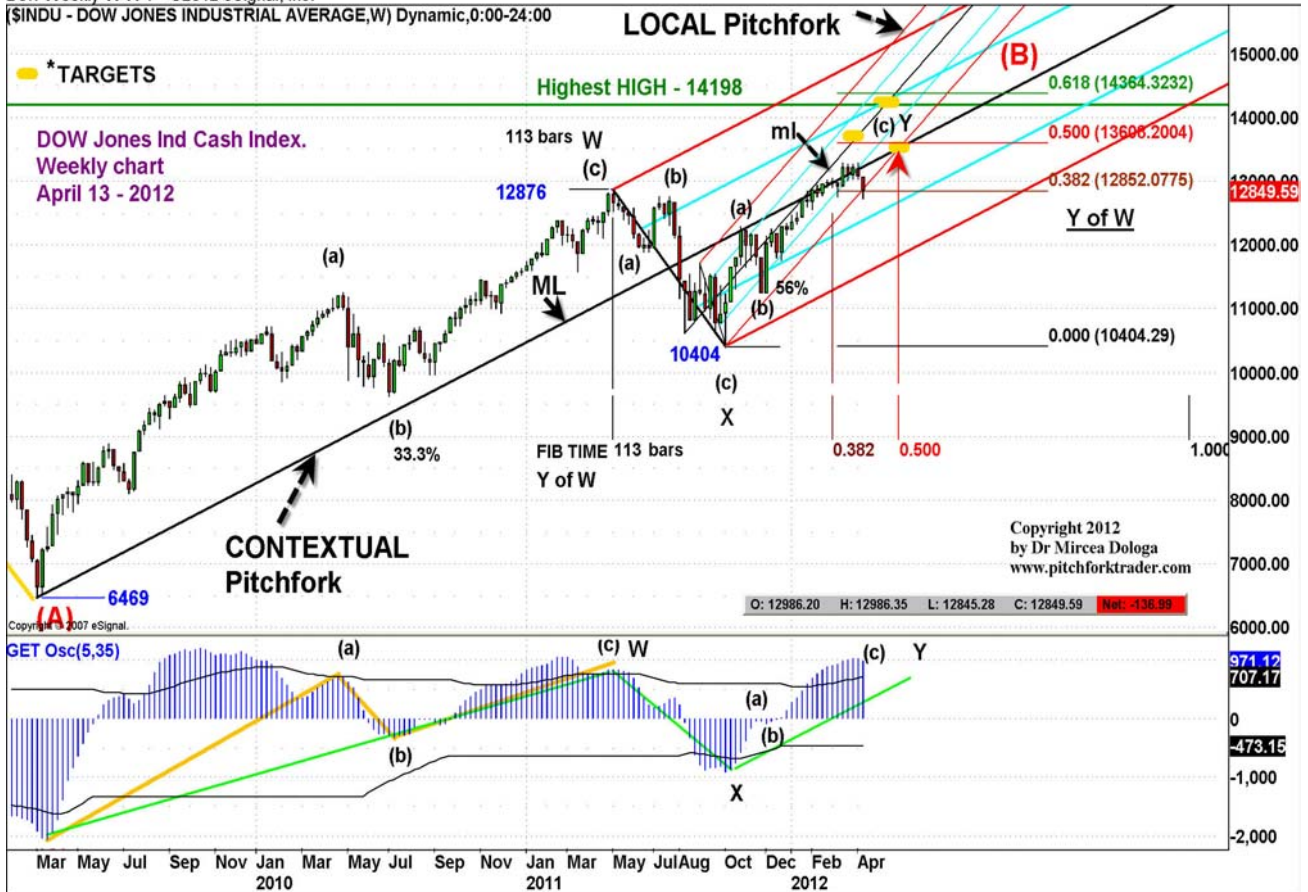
($INDU - DOW JONES INDUSTRIAL AVERAGE,W) Dynamic,0:00-24:00

LOCAL Pitchfork

*TARGETS

(B)

Highest HIGH - 14198

0.618 (14364.3232)

0.500 (13606.2004)

0.382 (12852.0775)

12849.59

DOW Jones Ind Cash Index.
Weekly chart
April 13 - 2012

113 bars W

(c)

(b)

ml

(c) Y

12876

(a)

(a)

(a)

Y of W

ML

56%

(b)

10404

0.000 (10404.29)

(c)

X

(b)

33.3%

FIB TIME 113 bars

Y of W

0.382

0.500

1.000

CONTEXTUAL
Pitchfork

Copyright 2012
by Dr Mircea Dologa
www.pitchforktrader.com

6469

(A)

Copyright © 2007 eSignal.

O: 12986.20 H: 12986.35 L: 12845.28 C: 12849.59 Net: -136.99

15000.00
14000.00
13000.00
12000.00
11000.00
10000.00
9000.00
8000.00
7000.00
6000.00

GET Osc(5,35)

(a)

(c) W

(c) Y

971.12
707.17

(a)

(b)

(b)

X

0

-473.15

-1,000

-2,000

Mar May Jul Sep Nov Jan Mar May Jul Sep Nov Jan Mar May Jul Aug Oct Dec Feb Apr
2010 2011 2012